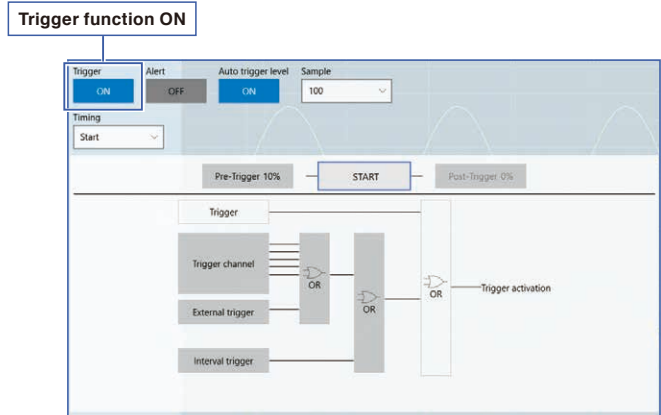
Trigger function ON

Trigger
ON
Alert
OFF
Auto trigger level
ON
Sample
100

Timing
Start

Pre-Trigger 10%
START
Post-Trigger 0%

Trigger
Trigger channel
OR
External trigger
OR
OR
Trigger activation
Interval trigger